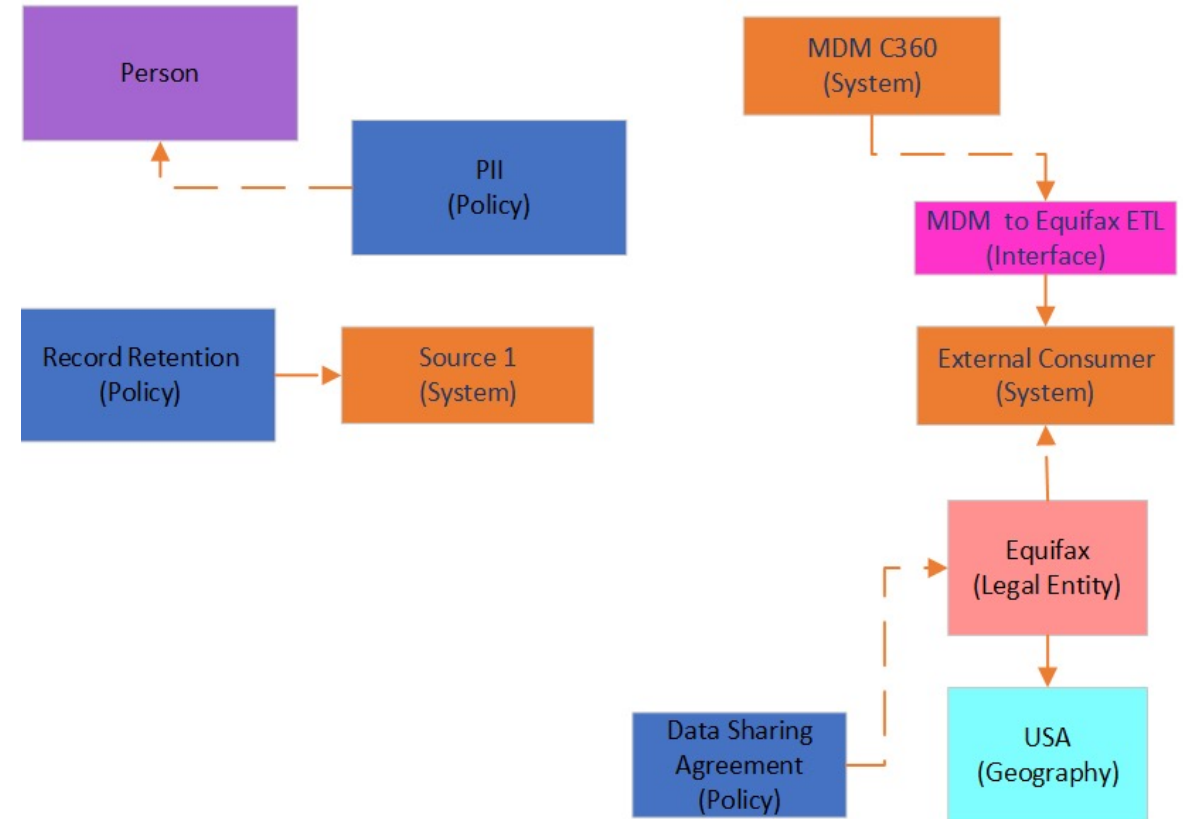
Person

PII
(Policy)

Record Retention
(Policy)

Source 1
(System)

MDM C360
(System)

MDM to Equifax ETL
(Interface)

External Consumer
(System)

Equifax
(Legal Entity)

USA
(Geography)

Data Sharing
Agreement
(Policy)